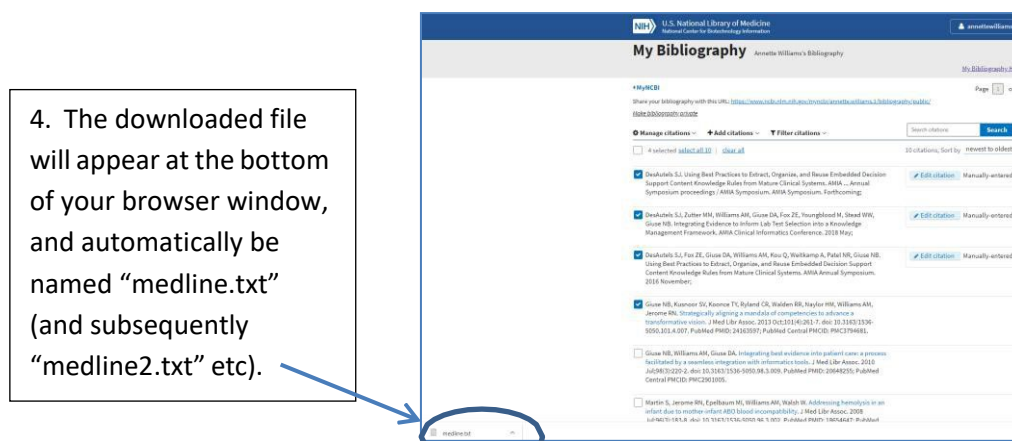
4. The downloaded file will appear at the bottom of your browser window, and automatically be named "medline.txt" (and subsequently "medline2.txt" etc).

NIH U.S. National Library of Medicine
National Center for Biotechnology Information

annettewilliams

My Bibliography Annette Williams's Bibliography

My Bibliography

‹ MyNCBI

Share your bibliography with this URL: https://www.ncbi.nlm.nih.gov/myncbi/annette.williams.1/bibliography/public/

Make bibliography private

Page 1

Manage citations + Add citations Filter citations

Search citations Search

4 selected select all 10 | clear all

10 citations, Sort by newest to oldest

DesAutels SJ. Using Best Practices to Extract, Organize, and Reuse Embedded Decision Support Content Knowledge Rules from Mature Clinical Systems. AMIA ... Annual Symposium proceedings / AMIA Symposium. AMIA Symposium. Forthcoming;

Edit citation Manually-entered

DesAutels SJ, Zutter MM, Williams AM, Giuse DA, Fox ZE, Youngblood M, Stead WW, Giuse NB. Integrating Evidence to Inform Lab Test Selection into a Knowledge Management Framework. AMIA Clinical Informatics Conference. 2018 May;

Edit citation Manually-entered

DesAutels SJ, Fox ZE, Giuse DA, Williams AM, Kou Q, Weitkamp A, Patel NR, Giuse NB. Using Best Practices to Extract, Organize, and Reuse Embedded Decision Support Content Knowledge Rules from Mature Clinical Systems. AMIA Annual Symposium. 2016 November;

Edit citation Manually-entered

Giuse NB, Kusnoor SV, Koonce TY, Ryland CR, Walden RR, Naylor HM, Williams AM, Jerome RN. Strategically aligning a mandala of competencies to advance a transformative vision. J Med Libr Assoc. 2013 Oct;101(4):261-7. doi: 10.3163/1536-5050.101.4.007. PubMed PMID: 24163597; PubMed Central PMCID: PMC3794681.

Giuse NB, Williams AM, Giuse DA. Integrating best evidence into patient care: a process facilitated by a seamless integration with informatics tools. J Med Libr Assoc. 2010 Jul;98(3):220-2. doi: 10.3163/1536-5050.98.3.009. PubMed PMID: 20648255; PubMed Central PMCID: PMC2901005.

Martin SJ, Jerome RN, Epelbaum MI, Williams AM, Walsh W. Addressing hemolysis in an infant due to mother-infant ABO blood incompatibility. J Med Libr Assoc. 2008 Jul;96(3):183-8. doi: 10.3163/1536-5050.96.3.002. PubMed PMID: 18654647; PubMed

medline.txt